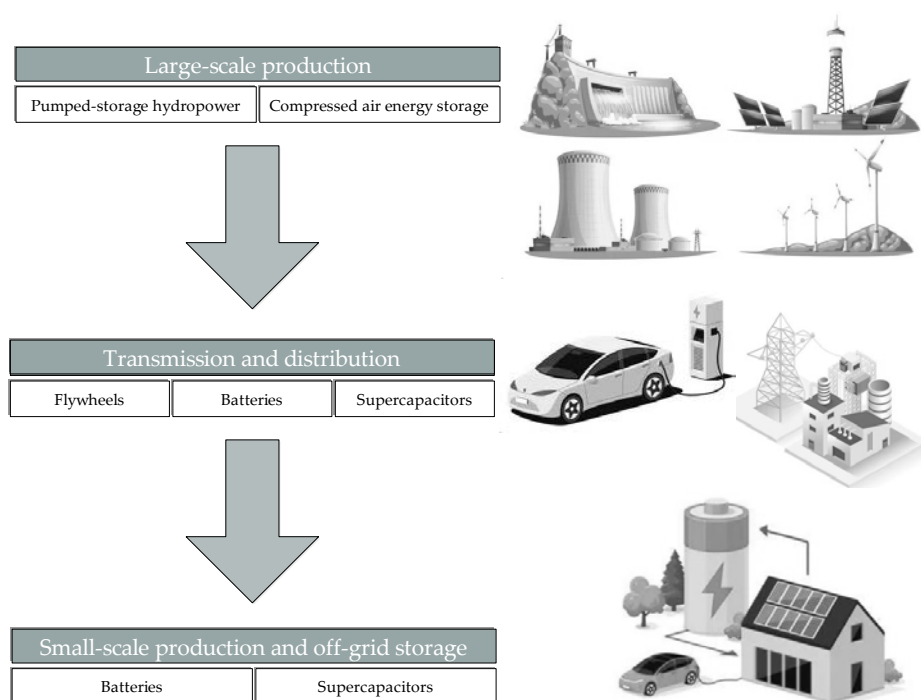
Large-scale production

Pumped-storage hydropower

Compressed air energy storage

Transmission and distribution

Flywheels

Batteries

Supercapacitors

Small-scale production and off-grid storage

Batteries

Supercapacitors